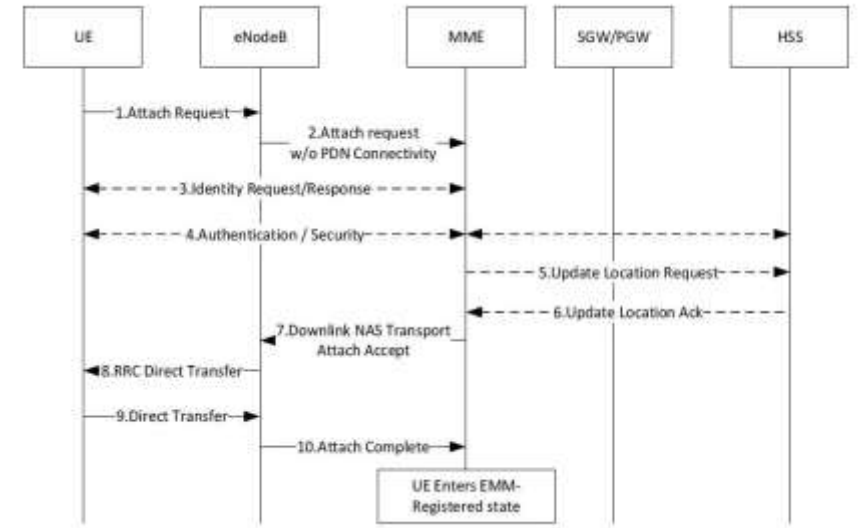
UE

eNodeB

MME

SGW/PGW

HSS

1.Attach Request

2.Attach request w/o PDN Connectivity

3.Identity Request/Response

4.Authentication / Security

5.Update Location Request

6.Update Location Ack

7.Downlink NAS Transport Attach Accept

8.RRC Direct Transfer

9.Direct Transfer

10.Attach Complete

UE Enters EMM-Registered state